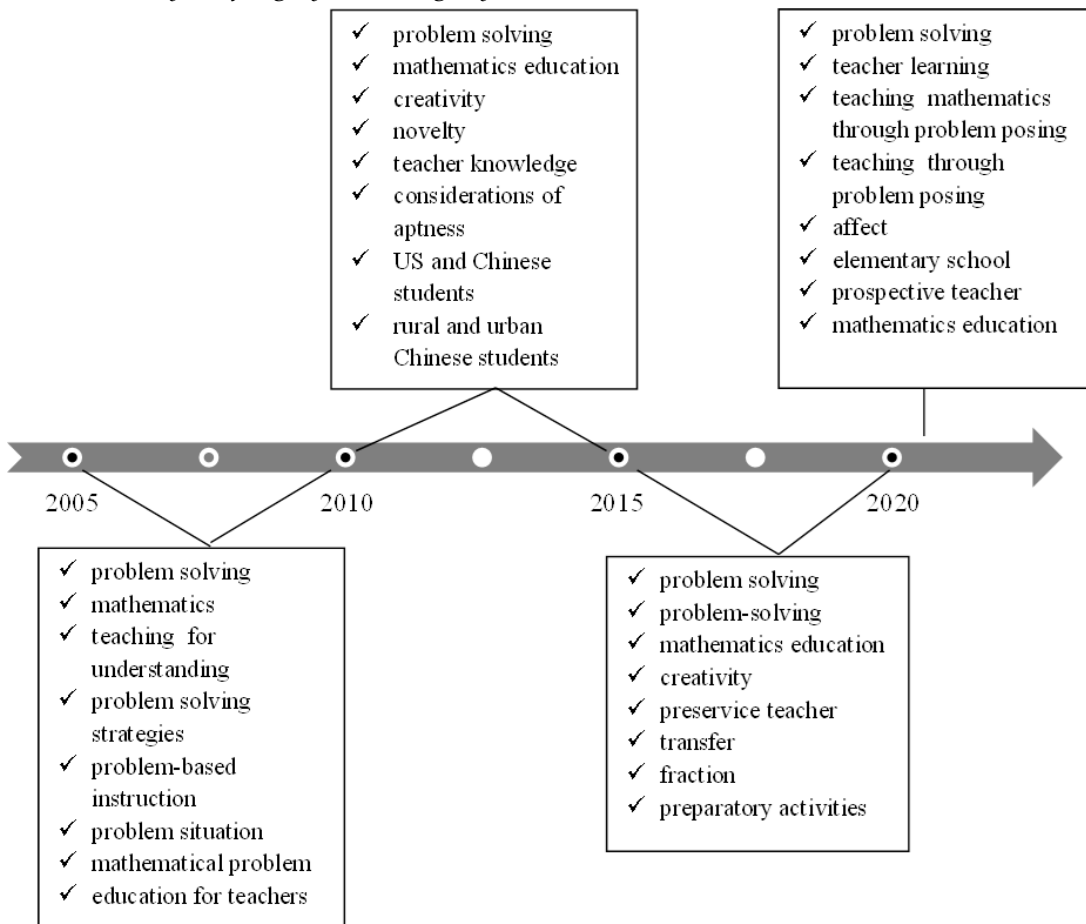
✓ problem solving
✓ mathematics education
✓ creativity
✓ novelty
✓ teacher knowledge
✓ considerations of aptness
✓ US and Chinese students
✓ rural and urban Chinese students

✓ problem solving
✓ teacher learning
✓ teaching mathematics through problem posing
✓ teaching through problem posing
✓ affect
✓ elementary school
✓ prospective teacher
✓ mathematics education

2005 2010 2015 2020

✓ problem solving
✓ mathematics
✓ teaching for understanding
✓ problem solving strategies
✓ problem-based instruction
✓ problem situation
✓ mathematical problem
✓ education for teachers

✓ problem solving
✓ problem-solving
✓ mathematics education
✓ creativity
✓ preservice teacher
✓ transfer
✓ fraction
✓ preparatory activities